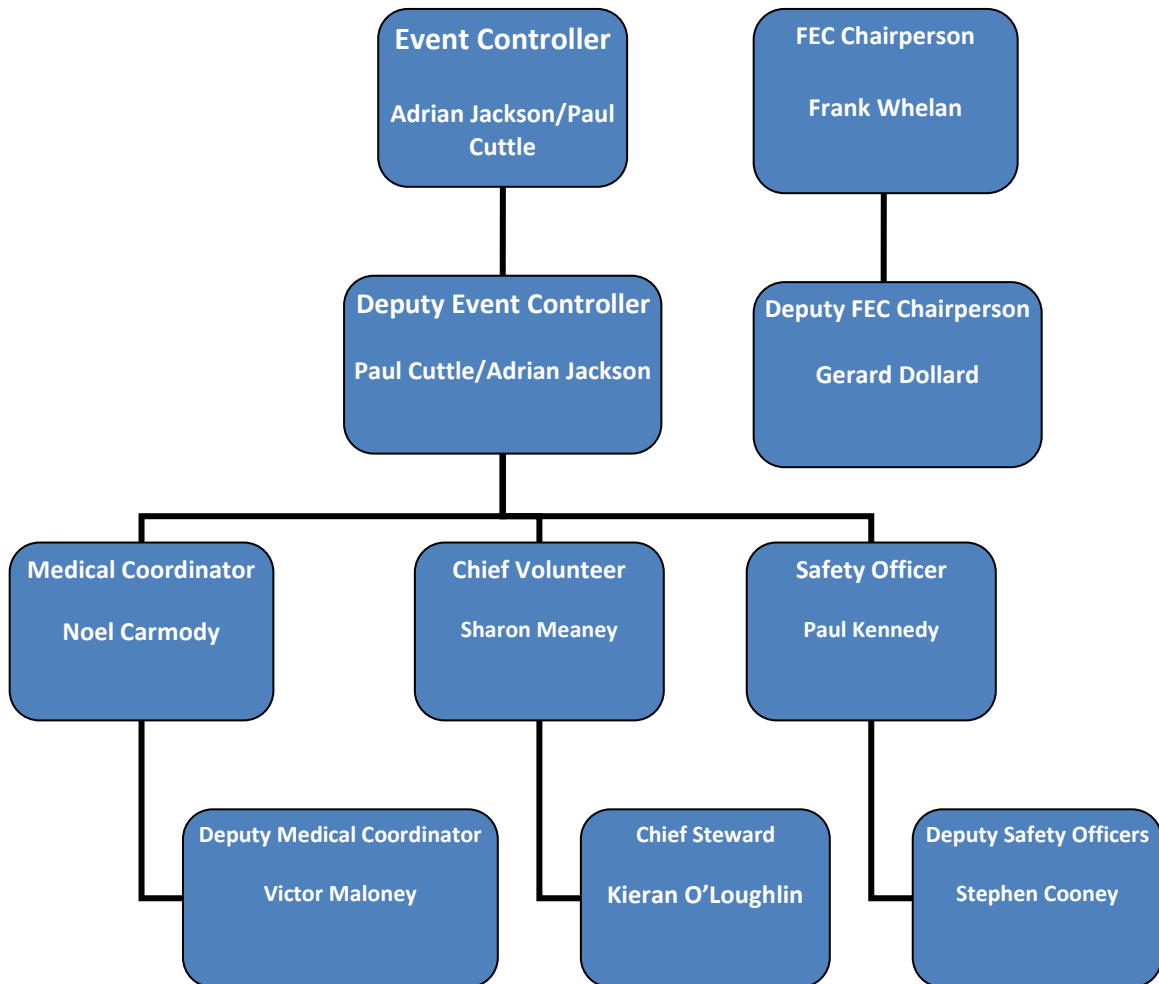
Event Controller

Adrian Jackson/Paul Cuttle

FEC Chairperson

Frank Whelan

Deputy Event Controller

Paul Cuttle/Adrian Jackson

Deputy FEC Chairperson

Gerard Dollard

Medical Coordinator

Noel Carmody

Chief Volunteer

Sharon Meaney

Safety Officer

Paul Kennedy

Deputy Medical Coordinator

Victor Maloney

Chief Steward

Kieran O'Loughlin

Deputy Safety Officers

Stephen Cooney